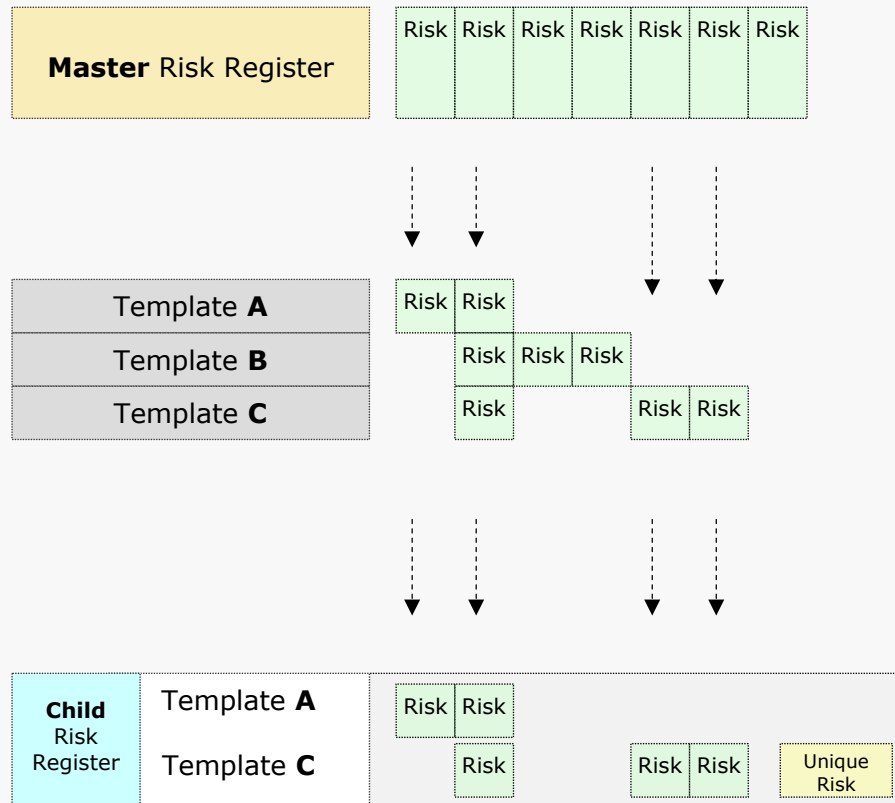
**Master** Risk Register

| Risk | Risk | Risk | Risk | Risk | Risk | Risk |
|---|---|---|---|---|---|---|

Template **A**

Risk Risk

Template **B**

Risk Risk Risk

Template **C**

Risk Risk Risk

**Child** Risk Register

Template **A**

Risk Risk

Template **C**

Risk Risk Risk

Unique Risk